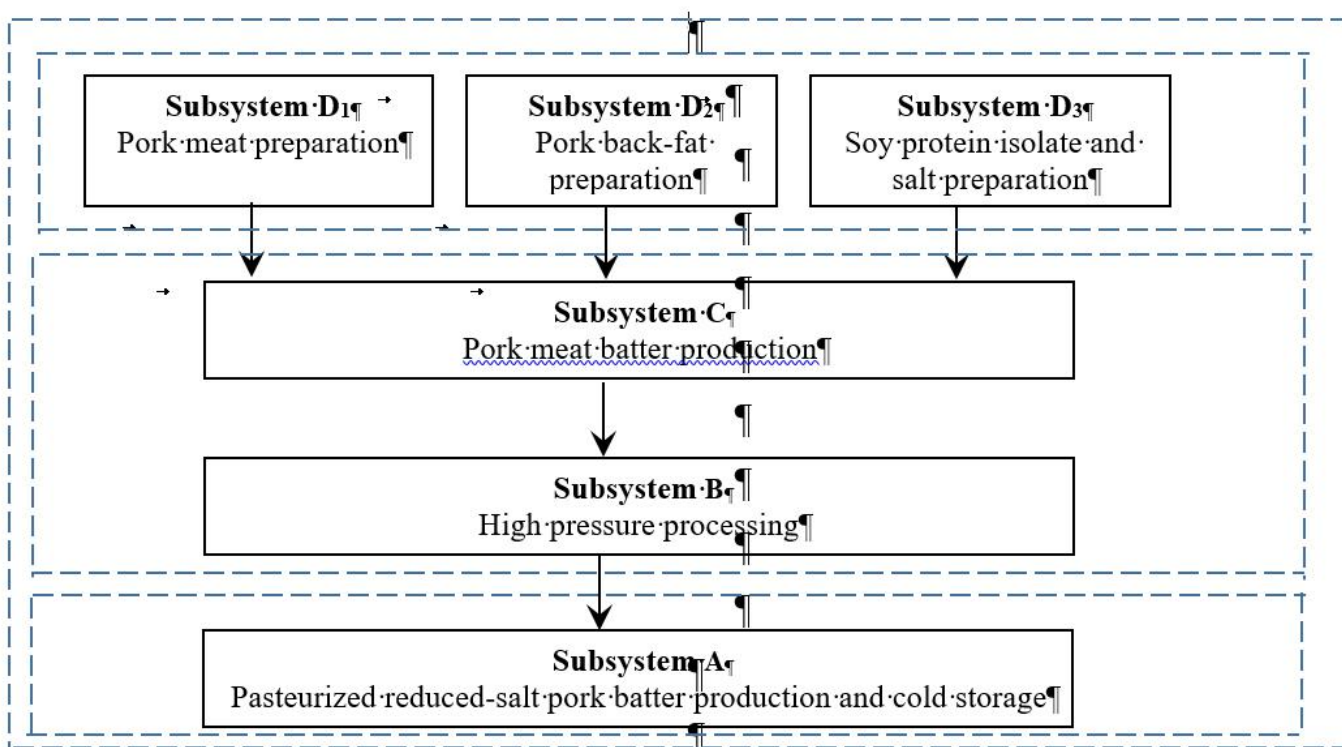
Subsystem D$_1$
Pork meat preparation

Subsystem D$_2$
Pork back-fat preparation

Subsystem D$_3$
Soy protein isolate and salt preparation

Subsystem C
Pork meat batter production

Subsystem B
High pressure processing

Subsystem A
Pasteurized reduced-salt pork batter production and cold storage